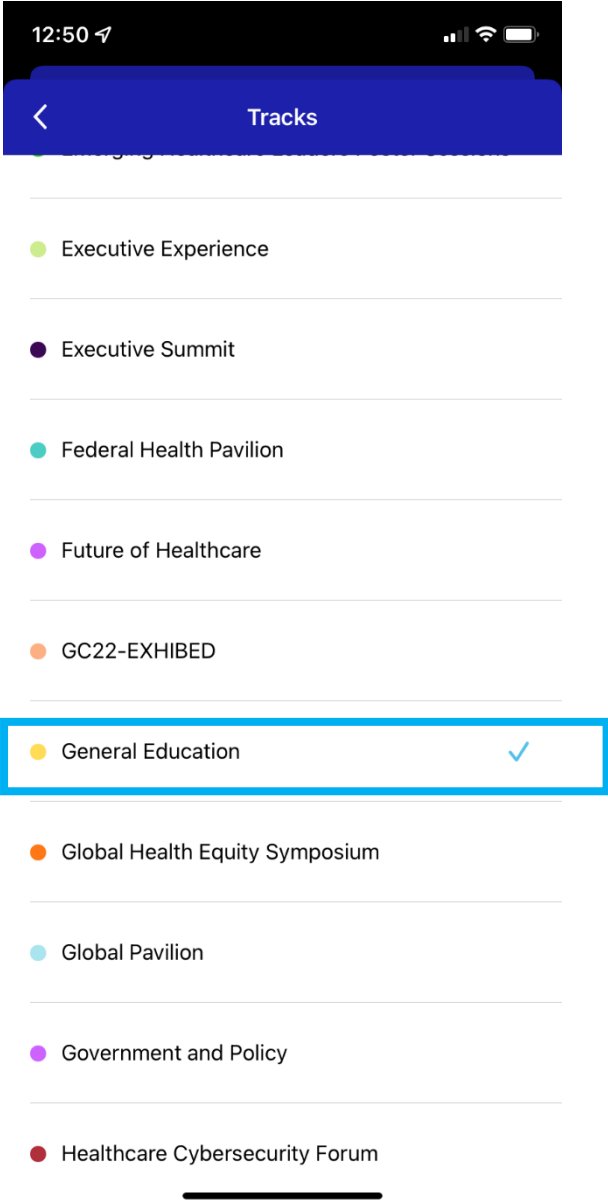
12:50

Tracks

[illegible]

Executive Experience

Executive Summit

Federal Health Pavilion

Future of Healthcare

GC22-EXHIBED

General Education

Global Health Equity Symposium

Global Pavilion

Government and Policy

Healthcare Cybersecurity Forum